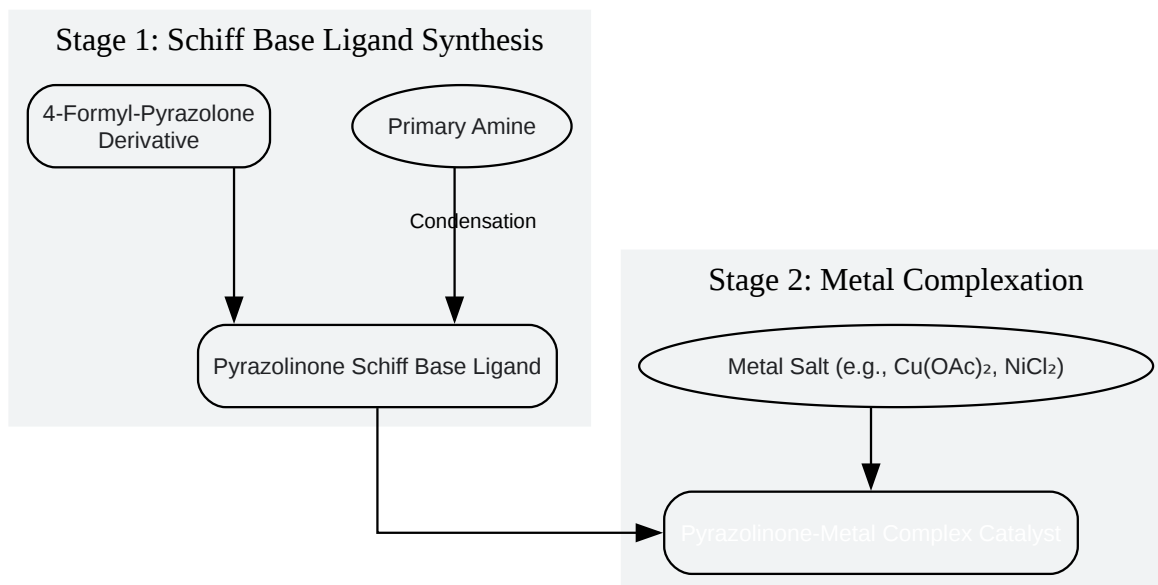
Stage 1: Schiff Base Ligand Synthesis

4-Formyl-Pyrazolone Derivative

Primary Amine

Condensation

Pyrazolinone Schiff Base Ligand

Stage 2: Metal Complexation

Metal Salt (e.g., $Cu(OAc)_2$, $NiCl_2$)

Pyrazolinone-Metal Complex Catalyst